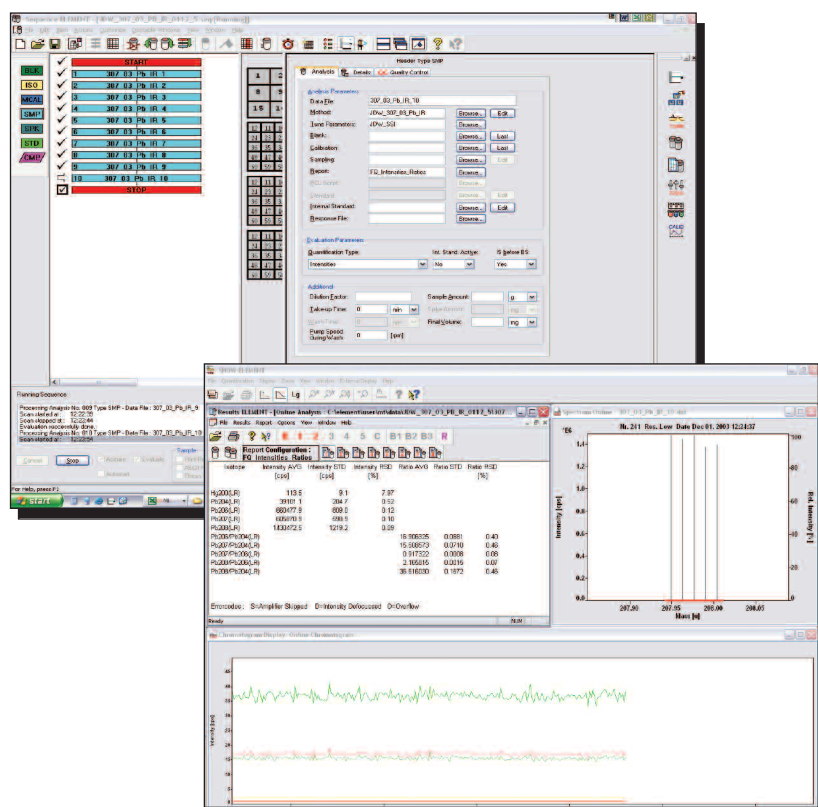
Sequence ELEMENT - [JDW_307_03_PB_IR_0112_5.seq (Running)]

BLK
ISO
MCAL
SMP
SPK
STD
CMP

START
1 307 03 Pb IR 1
2 307 03 Pb IR 2
3 307 03 Pb IR 3
4 307 03 Pb IR 4
5 307 03 Pb IR 5
6 307 03 Pb IR 6
7 307 03 Pb IR 7
8 307 03 Pb IR 8
9 307 03 Pb IR 9
10 307 03 Pb IR 10
STOP

Header Type SMP
Analysis | Details | Quality Control

Analysis Parameters
Data File: 307_03_Pb_IR_10
Method: JDW_307_03_Pb_IR Browse... Edit
Tune Parameters: JDW_SGI Browse...
Blank: Browse... Last
Calibration: Browse... Last
Sampling: Browse... Edit
Report: FG_Intensities_Ratios Browse...
Internal Standard: Browse... Edit
Response File: Browse...

Evaluation Parameters
Quantification Type: Int. Stand. Active: IS before BS
Intensities No Yes

Additional
Dilution Factor: Sample Amount: g
Take-up Time: 0 min Final Volume: mg
Pump Speed During Wash: 0 [rpm]

Running Sequence
Processing Analysis No. 009 Type SMP - Data File: 307_03_Pb_IR_9
Scan started at: 12:22:16
Scan stopped at: 12:22:44
Evaluation successfully done.
Processing Analysis No. 010 Type SMP - Data File: 307_03_Pb_IR_10
Scan started at: 12:22:54

Cancel Stop
For Help, press F1
Start

Results ELEMENT - Online Analysis
File Results Report Options View Window Help
Report Configuration : FG_Intensities_Ratios
B1 B2 B3 R

| Isotope | Intensity AVG [cps] | Intensity STD [cps] | Intensity RSD [%] | Ratio AVG | Ratio STD | Ratio RSD [%] |
|---|---|---|---|---|---|---|
| Hg200(LR) | 113.5 | 9.1 | 7.97 | | | |
| Pb204(LR) | 39101.1 | 204.7 | 0.52 | | | |
| Pb206(LR) | 660477.9 | 809.0 | 0.12 | | | |
| Pb207(LR) | 605079.9 | 609.1 | 0.10 | | | |
| Pb208(LR) | 1430672.5 | 1219.2 | 0.09 | | | |
| Pb206/Pb204(LR) | | | | 16.906325 | 0.0681 | 0.40 |
| Pb207/Pb204(LR) | | | | 15.508573 | 0.0710 | 0.46 |
| Pb207/Pb206(LR) | | | | 0.917322 | 0.0008 | 0.08 |
| Pb208/Pb206(LR) | | | | 2.165015 | 0.0015 | 0.07 |
| Pb208/Pb204(LR) | | | | 36.616030 | 0.1672 | 0.46 |

Errorcodes: S=Amplifier Skipped D=Intensity Defocussed O=Overflow
Ready NUM

Spectrum Online
Nr. 241 Res. Low Date Dec 01, 2003 12:24:37
Intensity [cps]
Rel. Intensity [%]
207.90 207.95 208.00 208.05
Mass [u]

Chromatogram Display - Online Chromatogram
Intensity [cps]